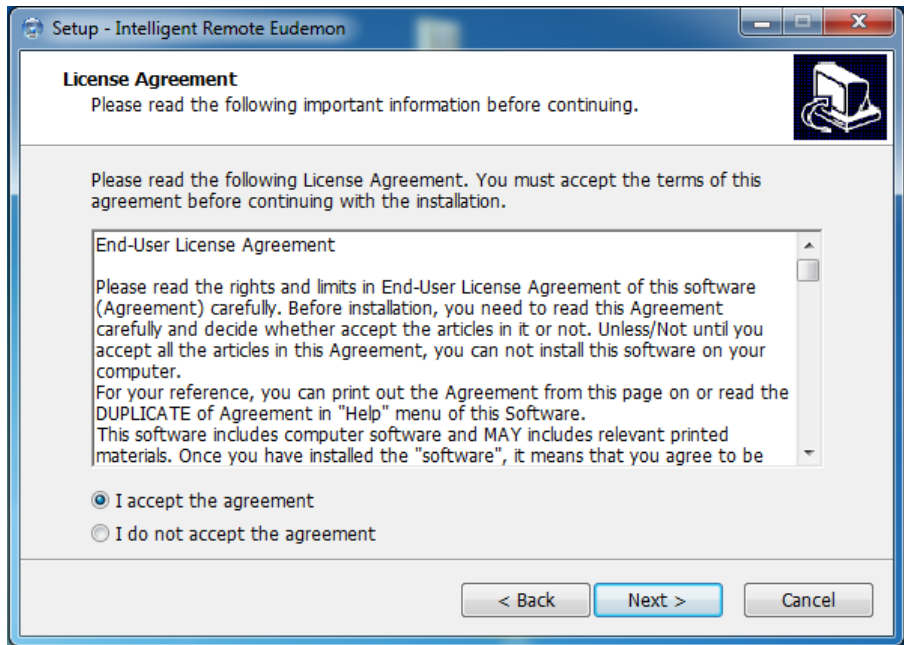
Setup - Intelligent Remote Eudemon

License Agreement
Please read the following important information before continuing.

Please read the following License Agreement. You must accept the terms of this agreement before continuing with the installation.

End-User License Agreement

Please read the rights and limits in End-User License Agreement of this software (Agreement) carefully. Before installation, you need to read this Agreement carefully and decide whether accept the articles in it or not. Unless/Not until you accept all the articles in this Agreement, you can not install this software on your computer.
For your reference, you can print out the Agreement from this page on or read the DUPLICATE of Agreement in "Help" menu of this Software.
This software includes computer software and MAY includes relevant printed materials. Once you have installed the "software", it means that you agree to be

I accept the agreement
I do not accept the agreement

< Back
Next >
Cancel